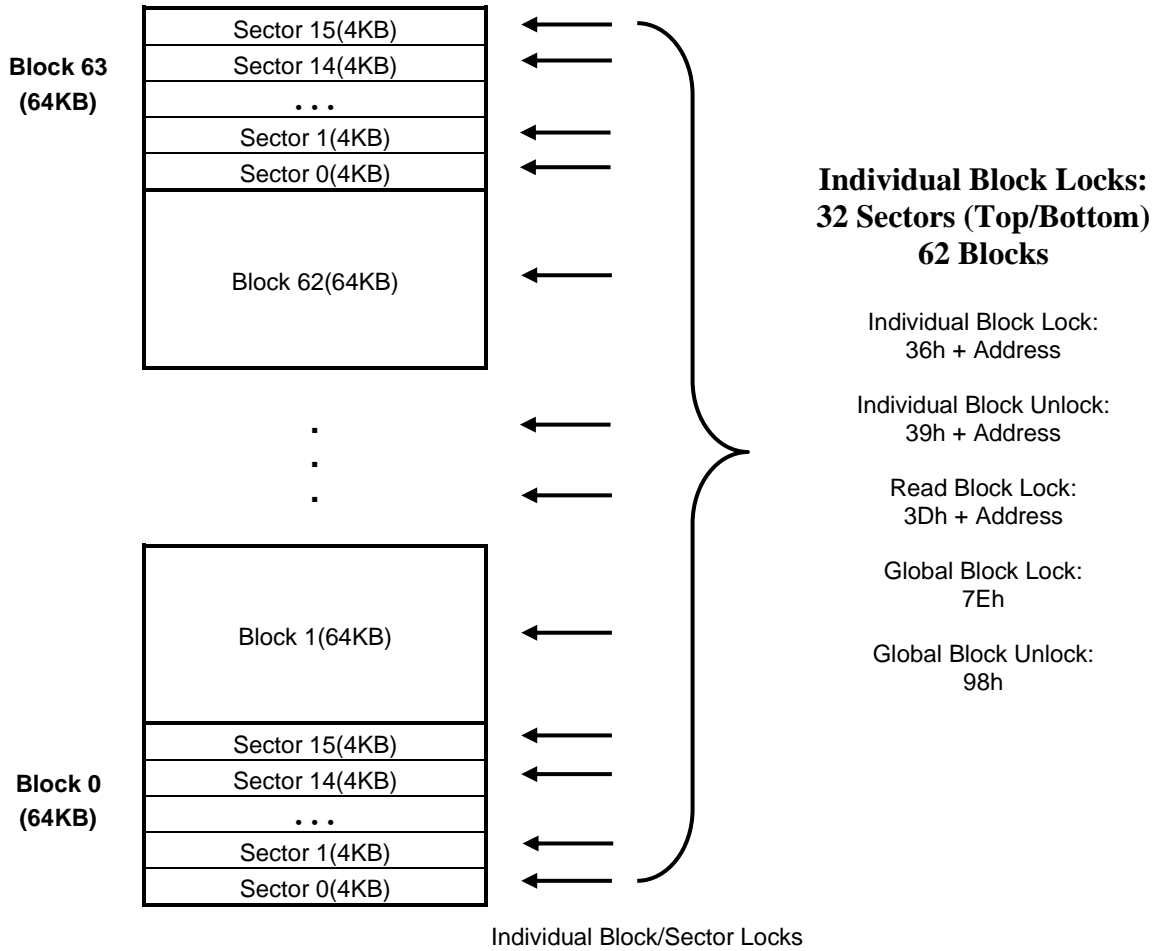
Block 63 (64KB)

Sector 15(4KB)

Sector 14(4KB)

. . .

Sector 1(4KB)

Sector 0(4KB)

Block 62(64KB)

.
.
.

Block 1(64KB)

Block 0 (64KB)

Sector 15(4KB)

Sector 14(4KB)

. . .

Sector 1(4KB)

Sector 0(4KB)

**Individual Block Locks:**
**32 Sectors (Top/Bottom)**
**62 Blocks**

Individual Block Lock:
36h + Address

Individual Block Unlock:
39h + Address

Read Block Lock:
3Dh + Address

Global Block Lock:
7Eh

Global Block Unlock:
98h

Individual Block/Sector Locks